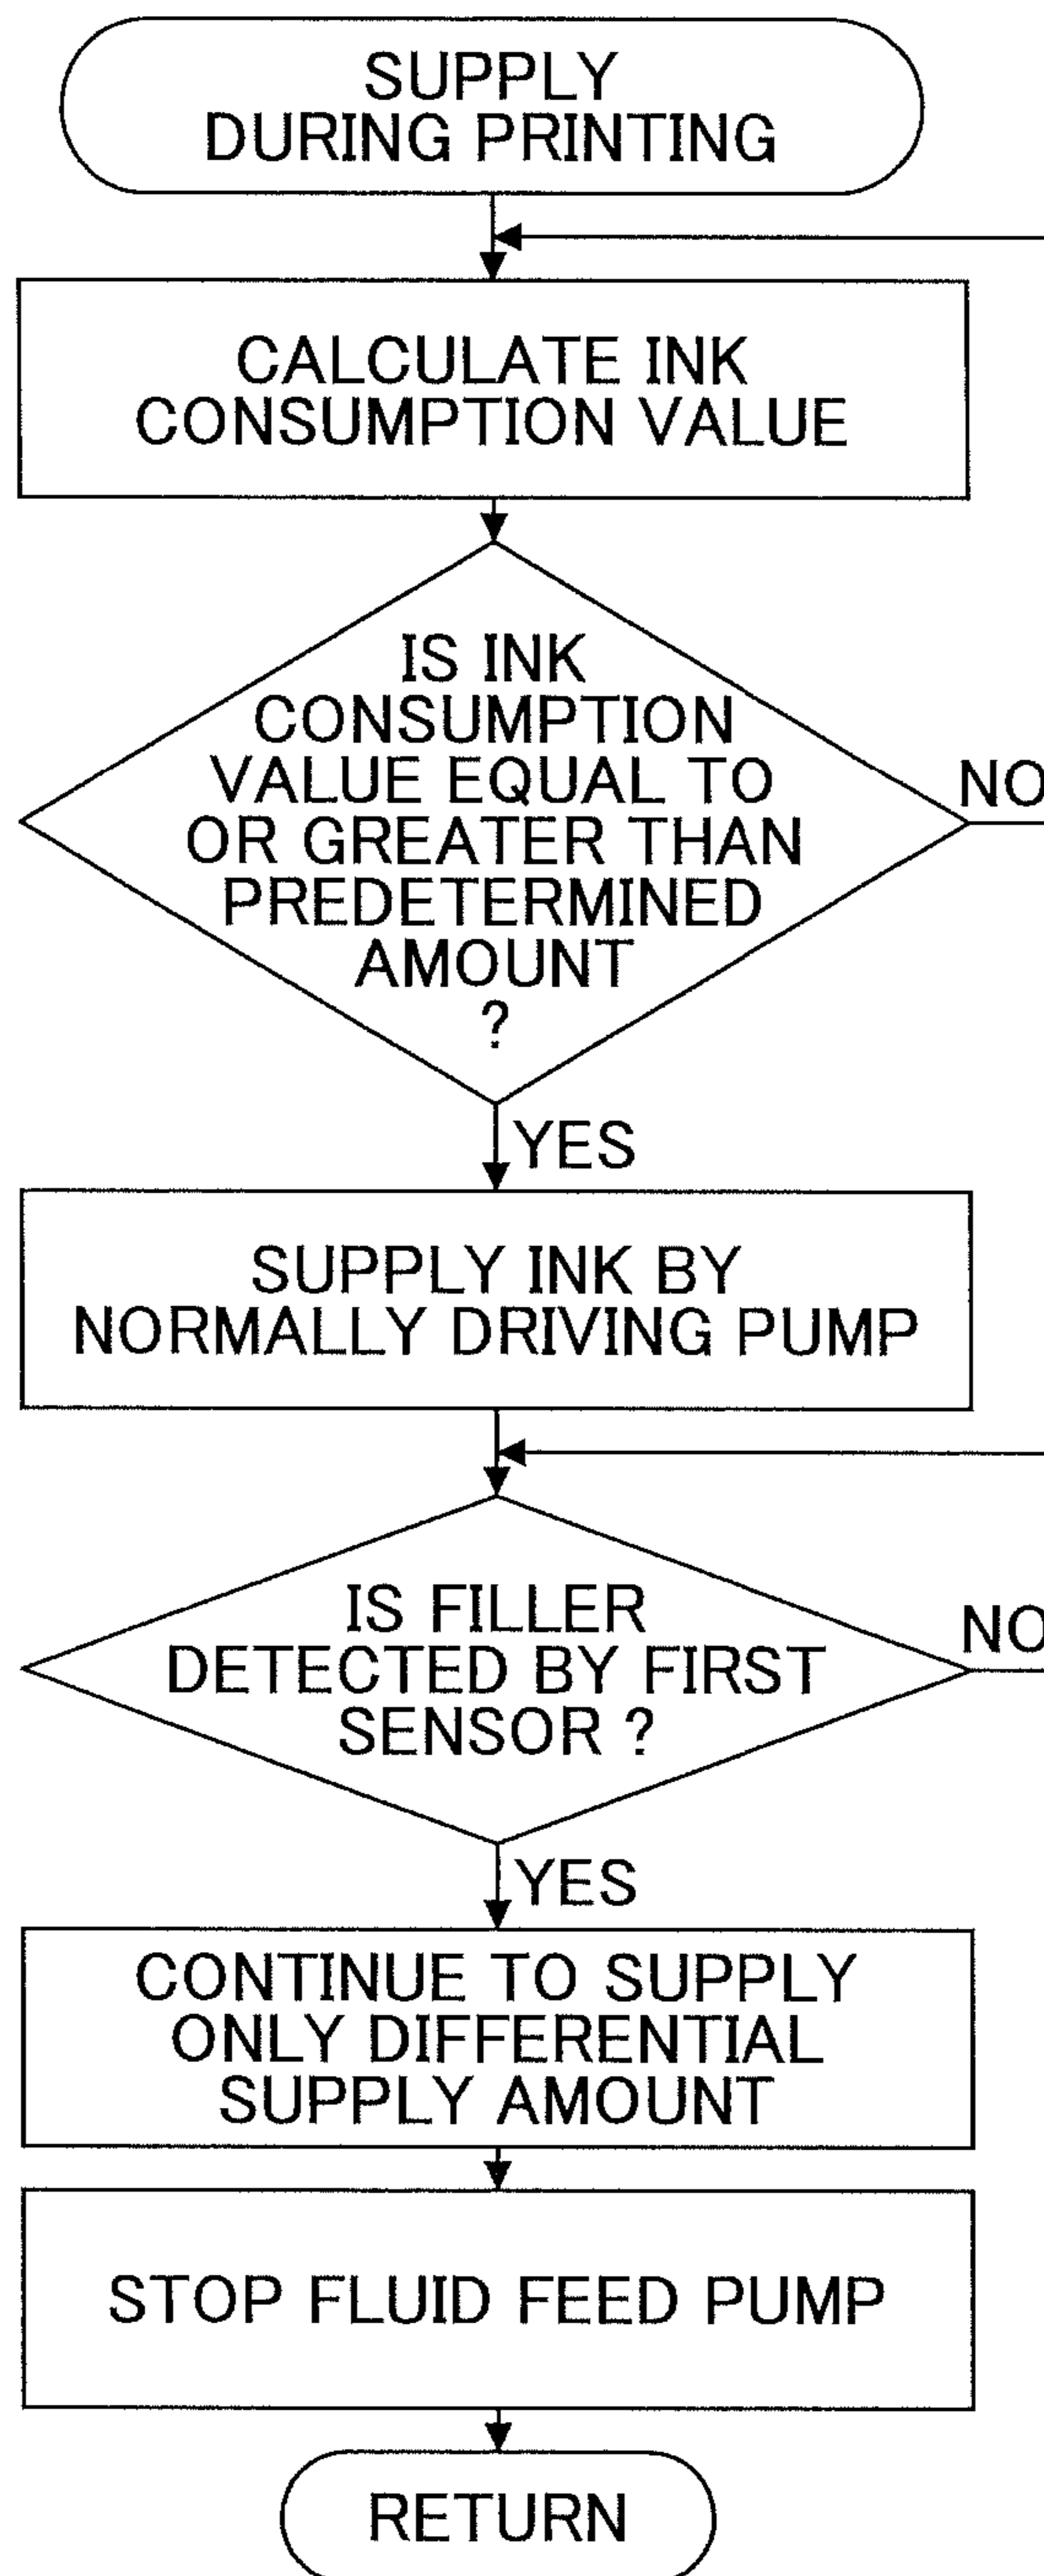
SUPPLY DURING PRINTING

CALCULATE INK CONSUMPTION VALUE

IS INK CONSUMPTION VALUE EQUAL TO OR GREATER THAN PREDETERMINED AMOUNT ?

NO

YES

SUPPLY INK BY NORMALLY DRIVING PUMP

IS FILLER DETECTED BY FIRST SENSOR ?

NO

YES

CONTINUE TO SUPPLY ONLY DIFFERENTIAL SUPPLY AMOUNT

STOP FLUID FEED PUMP

RETURN